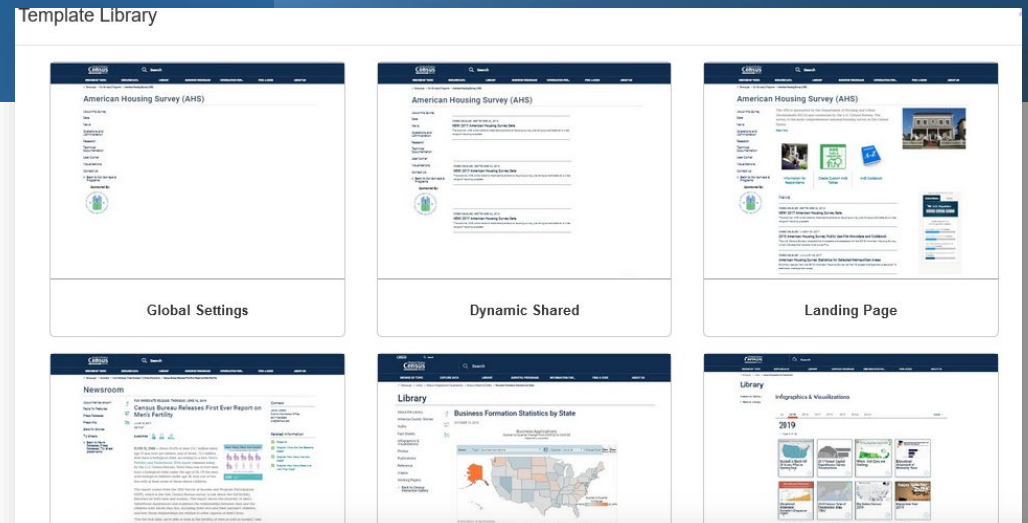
Template Library

Census

American Housing Survey (AHS)

Global Settings

Census

American Housing Survey (AHS)

Dynamic Shared

Census

American Housing Survey (AHS)

Landing Page

Census

Newsroom

Census Bureau Releases First Ever Report on Men's Fertility

Census

Library

Business Formation Statistics by State

Census

Library

Infographics & Visualizations

2019